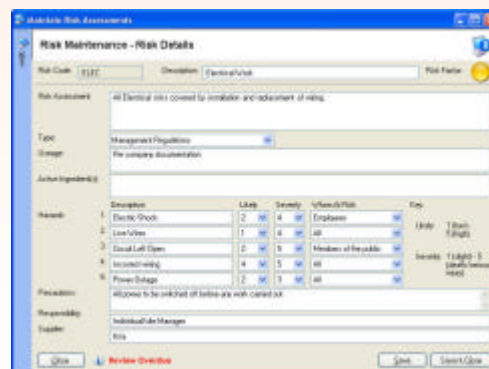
Matrickle Risk Assessments

Risk Maintenance - Risk Details

Risk Code: ELEC

Description: Electrical Work

Risk Factor

Risk Assessment: All Electrical risks covered by installation and replacement of wiring.

Type: Management Regulations

Storage: Per company documentation

Active Ingredient(s)

Hazards

| | Description | Likely | Severity | Who is At Risk |
|---|---|---|---|---|
| 1 | Electric Shock | 2 | 4 | Employees |
| 2 | Live Wires | 1 | 4 | All |
| 3 | Circuit Left Open | 2 | 5 | Members of the public |
| 4 | Incorrect wiring | 4 | 5 | All |
| 5 | Power Outage | 2 | 3 | All |

Key:

Likely: 1 (low) - 5 (high)

Severity: 1 (slight) - 5 (death/serious injury)

Precautions: All power to be switched off before any work carried out

Responsibility: Individual Site Manager

Supplier: N/a

Close

Review Overdue

Save

Save & Close